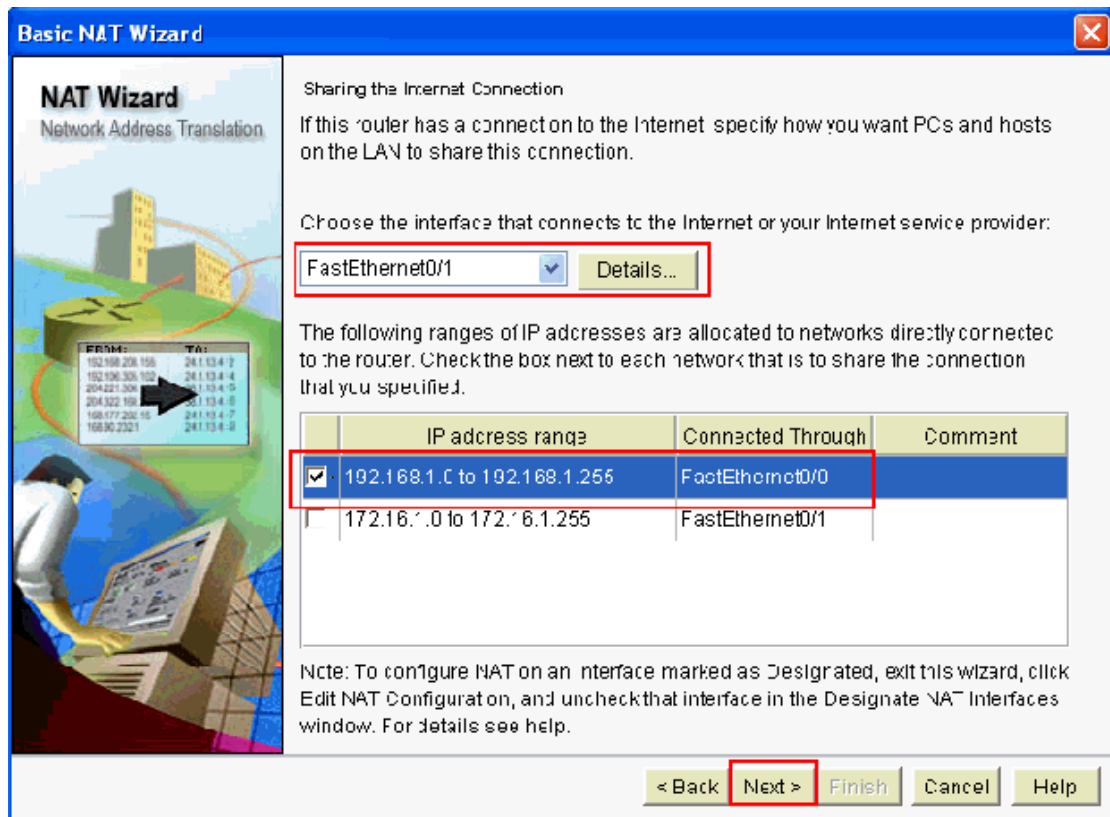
Basic NAT Wizard

NAT Wizard
Network Address Translation

FROM: TO:
192.168.208.155 241.13.4.2
192.136.305.102 241.13.4.4
204.221.304 241.13.4.5
204.322.169 241.13.4.6
168.177.202.15 241.13.4.7
16890.2321 241.13.4.8

Sharing the Internet Connection

If this router has a connection to the Internet specify how you want PCs and hosts on the LAN to share this connection.

Choose the interface that connects to the Internet or your Internet service provider:

FastEthernet0/1 Details...

The following ranges of IP addresses are allocated to networks directly connected to the router. Check the box next to each network that is to share the connection that you specified.

| | IP adress range | Connected Through | Comment |
|---|---|---|---|
| ☑ | 192.168.1.0 to 192.168.1.255 | FastEthernet0/0 | |
| ☐ | 172.16.1.0 to 172.16.1.255 | FastEthernet0/1 | |

Note: To configure NAT on an interface marked as Designated, exit this wizard, click Edit NAT Configuration, and uncheck that interface in the Designate NAT Interfaces window. For details see help.

< Back Next > Finish Cancel Help